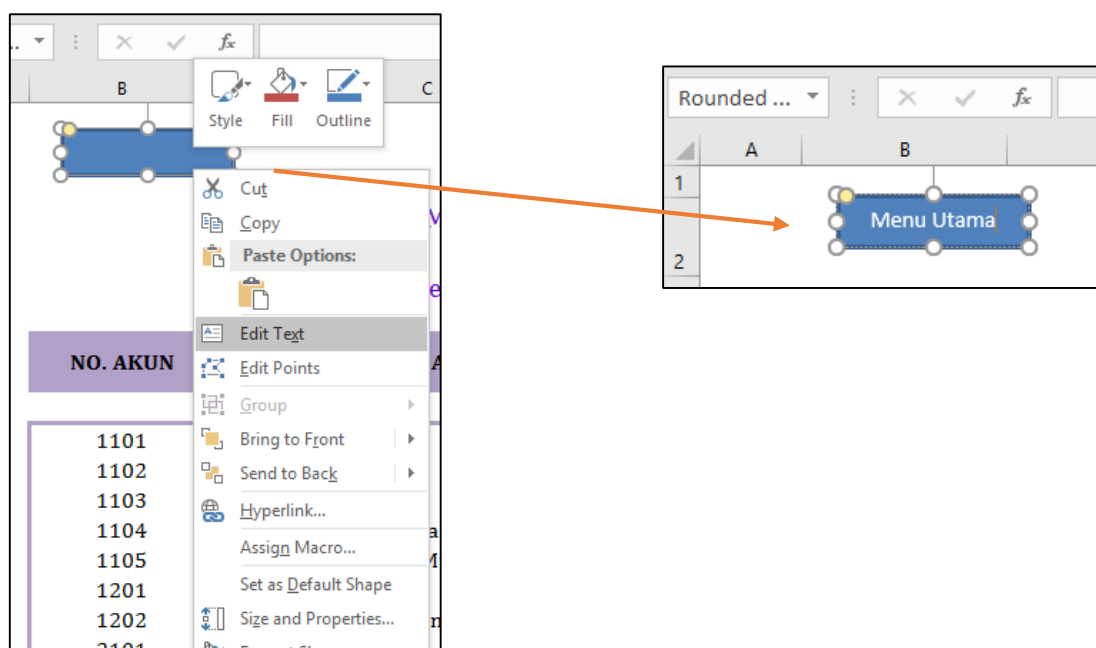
$f_x$

B

C

Style Fill Outline

Cut

Copy

Paste Options:

Edit Text

Edit Points

Group

Bring to Front

Send to Back

Hyperlink...

Assign Macro...

Set as Default Shape

Size and Properties...

NO. AKUN

1101
1102
1103
1104
1105
1201
1202

Rounded ...

$f_x$

A

B

1

2

Menu Utama